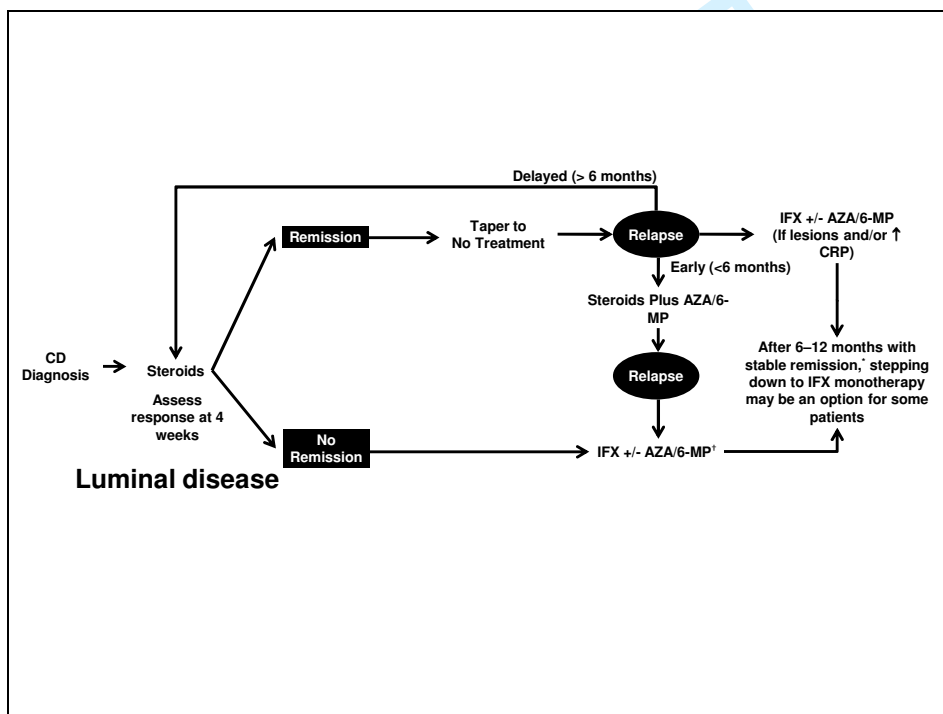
Delayed (> 6 months)

Remission

Taper to No Treatment

Relapse

IFX +/- AZA/6-MP (If lesions and/or ↑ CRP)

Early (<6 months)

Steroids Plus AZA/6-MP

CD Diagnosis

Steroids

Assess response at 4 weeks

Relapse

After 6–12 months with stable remission,* stepping down to IFX monotherapy may be an option for some patients

No Remission

IFX +/- AZA/6-MP†

Luminal disease